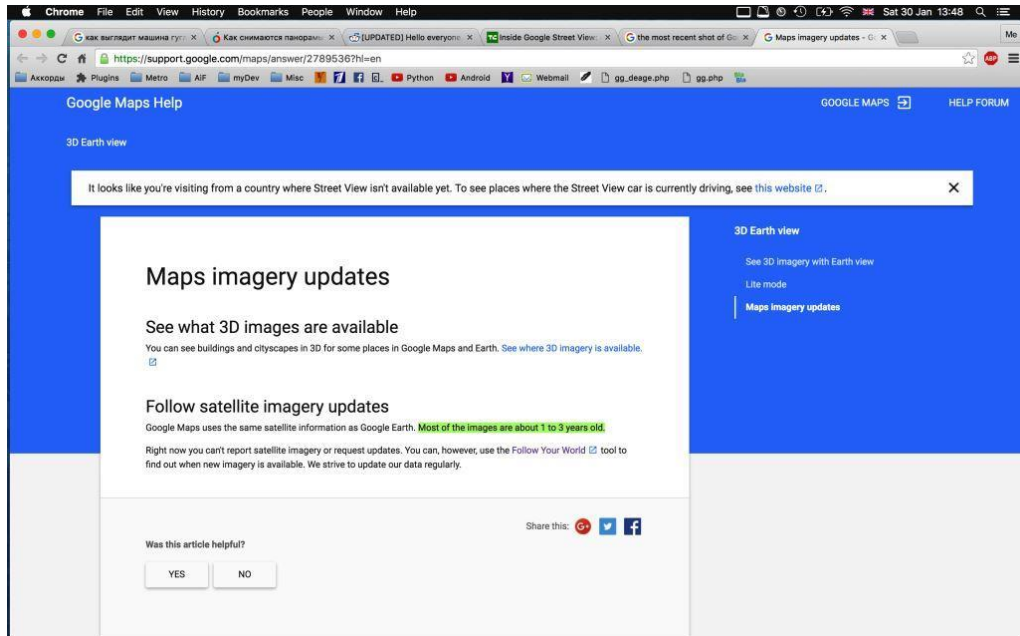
Chrome File Edit View History Bookmarks People Window Help

Sat 30 Jan 13:48

как выглядит машина гугл × | Как снимаются панорам × | [UPDATED] Hello everyone × | Inside Google Street View × | the most recent shot of Go × | Maps imagery updates - G ×

Me

https://support.google.com/maps/answer/2789536?hl=en

Аккорды Plugins Metro AIF myDev Misc Python Android Webmail gg_deage.php gg.php

Google Maps Help

GOOGLE MAPS HELP FORUM

3D Earth view

It looks like you're visiting from a country where Street View isn't available yet. To see places where the Street View car is currently driving, see this website.

3D Earth view

See 3D imagery with Earth view

Lite mode

Maps imagery updates

Maps imagery updates

See what 3D images are available

You can see buildings and cityscapes in 3D for some places in Google Maps and Earth. See where 3D imagery is available.

Follow satellite imagery updates

Google Maps uses the same satellite information as Google Earth. Most of the images are about 1 to 3 years old.

Right now you can't report satellite imagery or request updates. You can, however, use the Follow Your World tool to find out when new imagery is available. We strive to update our data regularly.

Share this:

Was this article helpful?

YES NO